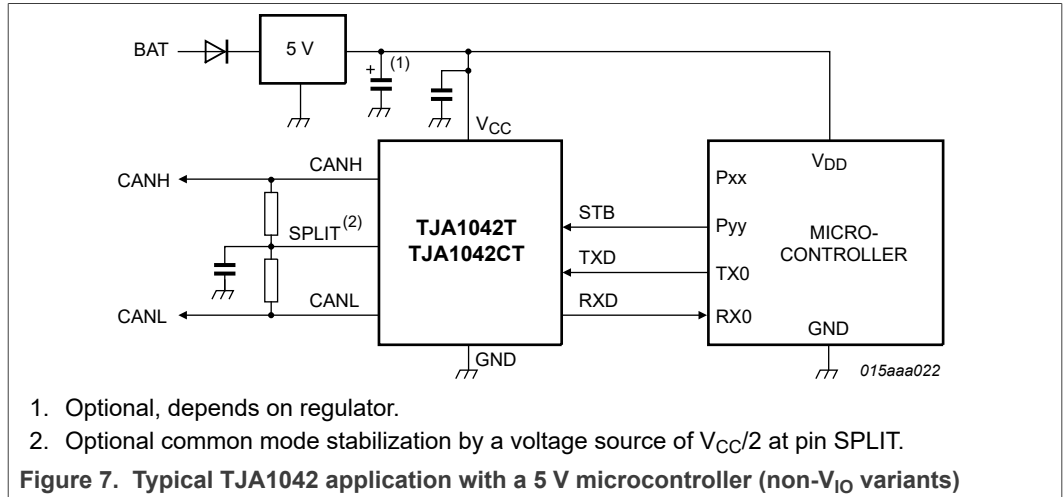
BAT

5 V

(1)

$V_{CC}$

CANH

CANH

SPLIT$^{(2)}$

CANL

CANL

TJA1042T
TJA1042CT

GND

STB

TXD

RXD

$V_{DD}$

Pxx

Pyy

TX0

RX0

MICRO-
CONTROLLER

GND

015aaa022

1. Optional, depends on regulator.

2. Optional common mode stabilization by a voltage source of $V_{CC}/2$ at pin SPLIT.

**Figure 7. Typical TJA1042 application with a 5 V microcontroller (non-$V_{IO}$ variants)**